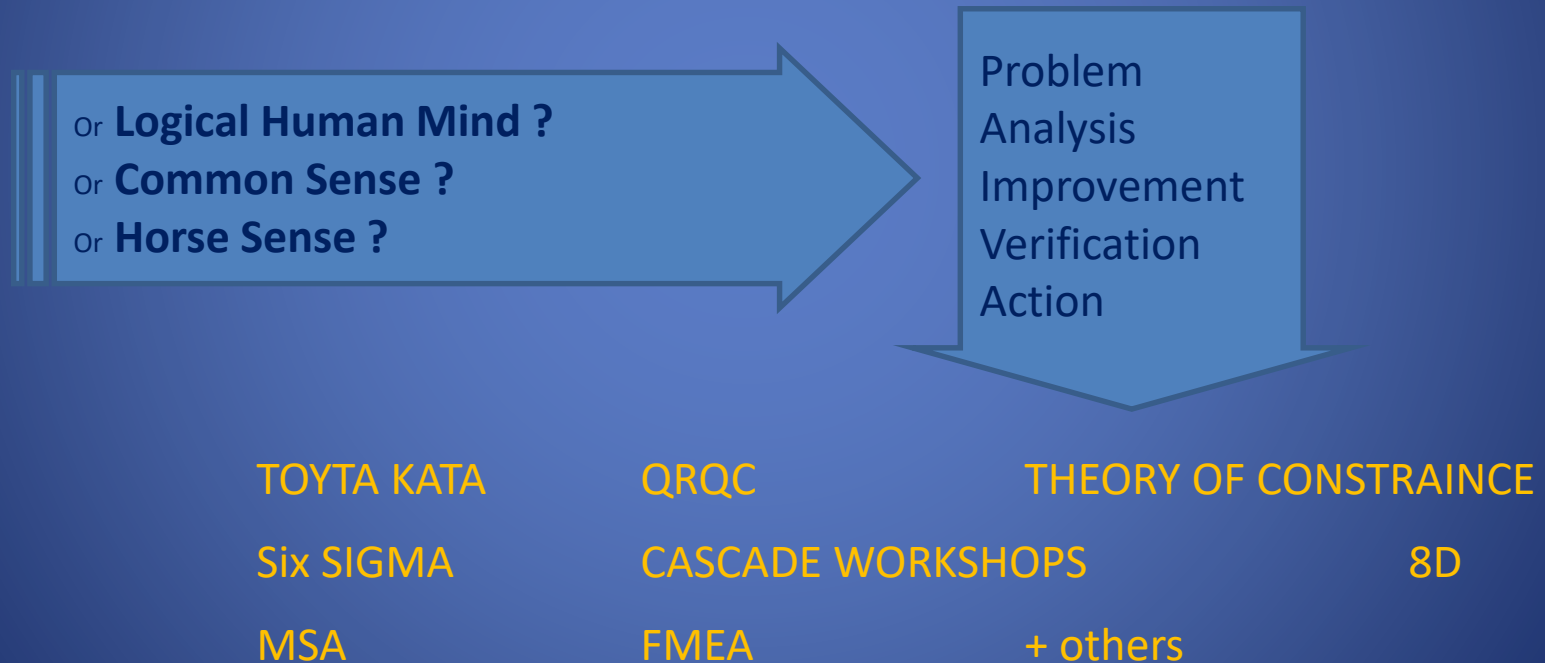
Or **Logical Human Mind ?**
Or **Common Sense ?**
Or **Horse Sense ?**

Problem
Analysis
Improvement
Verification
Action

TOYTA KATA QRQC THEORY OF CONSTRAINCE

Six SIGMA CASCADE WORKSHOPS 8D

MSA FMEA + others